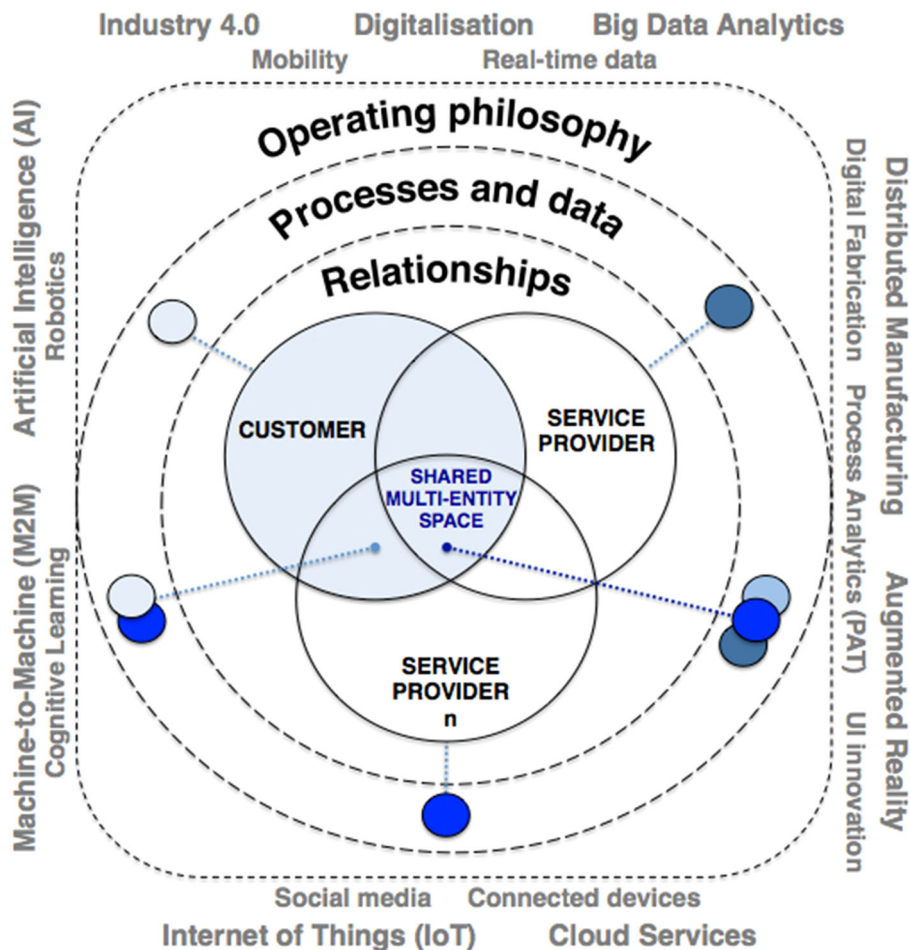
Industry 4.0 Digitalisation Big Data Analytics
Mobility Real-time data

Operating philosophy
Processes and data
Relationships

CUSTOMER
SERVICE PROVIDER
SHARED MULTI-ENTITY SPACE
SERVICE PROVIDER n

Artificial Intelligence (AI)
Robotics
Machine-to-Machine (M2M)
Cognitive Learning

Distributed Manufacturing
Digital Fabrication
Process Analytics (PAT)
Augmented Reality
UI innovation

Social media Connected devices
Internet of Things (IoT) Cloud Services